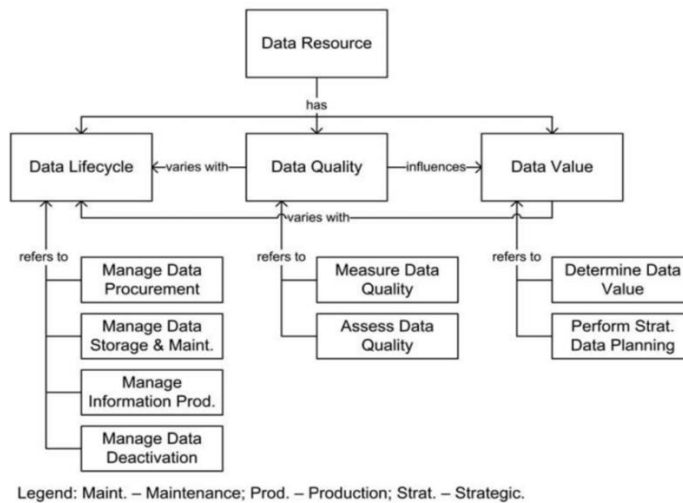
Data Resource

has

Data Lifecycle

varies with

Data Quality

influences

Data Value

varies with

refers to

Manage Data Procurement

Manage Data Storage & Maint.

Manage Information Prod.

Manage Data Deactivation

refers to

Measure Data Quality

Assess Data Quality

refers to

Determine Data Value

Perform Strat. Data Planning

Legend: Maint. – Maintenance; Prod. – Production; Strat. – Strategic.